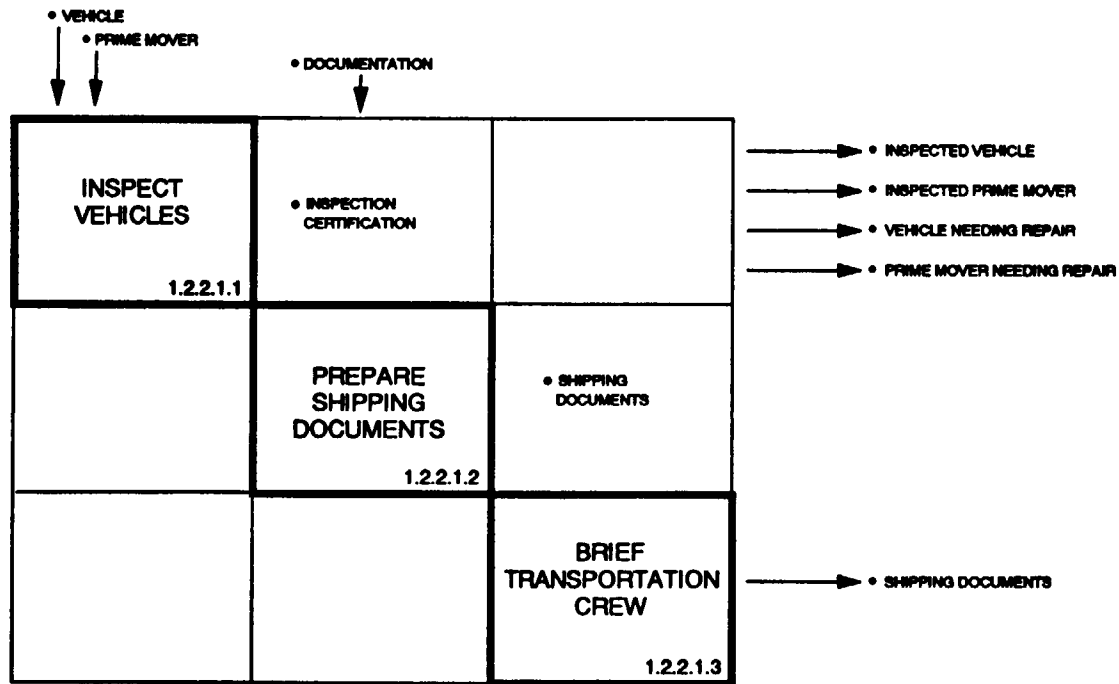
• VEHICLE
• PRIME MOVER
• DOCUMENTATION

INSPECT VEHICLES
1.2.2.1.1

• INSPECTION CERTIFICATION

• INSPECTED VEHICLE
• INSPECTED PRIME MOVER
• VEHICLE NEEDING REPAIR
• PRIME MOVER NEEDING REPAIR

PREPARE SHIPPING DOCUMENTS
1.2.2.1.2

• SHIPPING DOCUMENTS

BRIEF TRANSPORTATION CREW
1.2.2.1.3

• SHIPPING DOCUMENTS